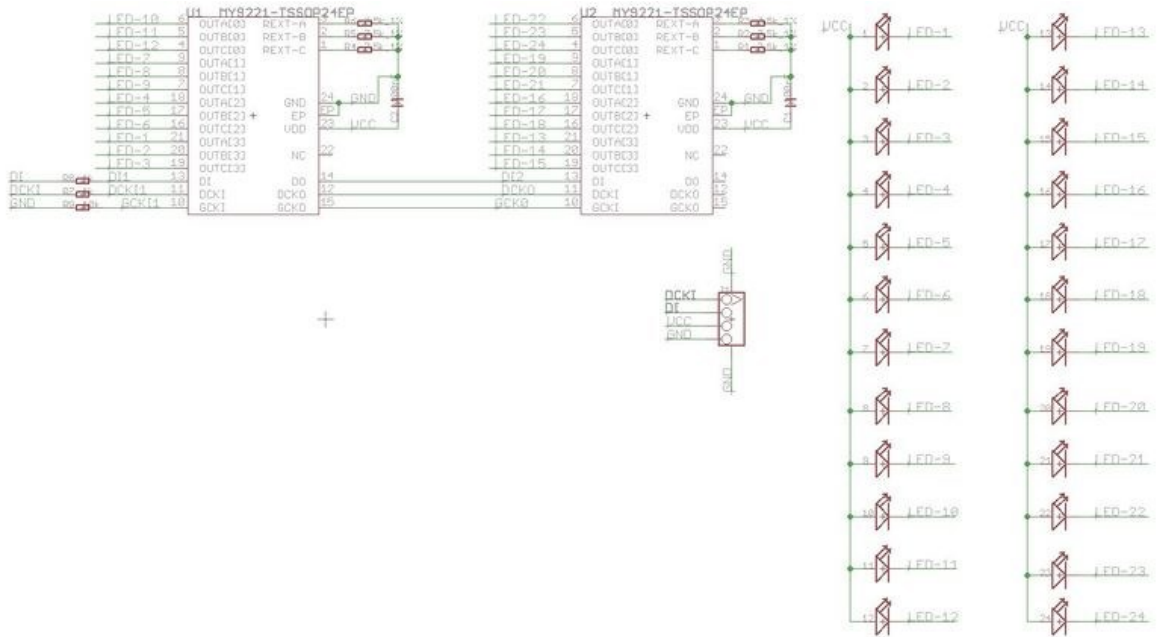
LED-10
LED-11
LED-12
LED-7
LED-8
LED-9
LED-4
LED-5
LED-6
LED-1
LED-2
LED-3
DI
DCKI
GND
DI1
DCKI1
GCKI1

U1 MY9221-TSSOP24EP
6 OUTA[0]
5 OUTB[0]
4 OUTC[0]
9 OUTA[1]
8 OUTB[1]
7 OUTC[1]
18 OUTA[2]
17 OUTB[2]
16 OUTC[2]
21 OUTA[3]
20 OUTB[3]
19 OUTC[3]
13 DI
11 DCKI
10 GCKI
REXT-A 2
REXT-B 3
REXT-C 1
GND 24
EP
VDD 23
NC 22
DO 14
DCKO 12
GCKO 15
GND
VCC

LED-22
LED-23
LED-24
LED-19
LED-20
LED-21
LED-16
LED-17
LED-18
LED-13
LED-14
LED-15
DI2
DCKO
GCKO

U2 MY9221-TSSOP24EP
6 OUTA[0]
5 OUTB[0]
4 OUTC[0]
9 OUTA[1]
8 OUTB[1]
7 OUTC[1]
18 OUTA[2]
17 OUTB[2]
16 OUTC[2]
21 OUTA[3]
20 OUTB[3]
19 OUTC[3]
13 DI
11 DCKI
10 GCKI
REXT-A 2
REXT-B 3
REXT-C 1
GND 24
EP
VDD 23
NC 22
DO 14
DCKO 12
GCKO 15
GND
VCC

GND
DCKI
DI
VCC
GND
GND

VCC
1 LED-1
2 LED-2
3 LED-3
4 LED-4
5 LED-5
6 LED-6
7 LED-7
8 LED-8
9 LED-9
10 LED-10
11 LED-11
12 LED-12

VCC
13 LED-13
14 LED-14
15 LED-15
16 LED-16
17 LED-17
18 LED-18
19 LED-19
20 LED-20
21 LED-21
22 LED-22
23 LED-23
24 LED-24